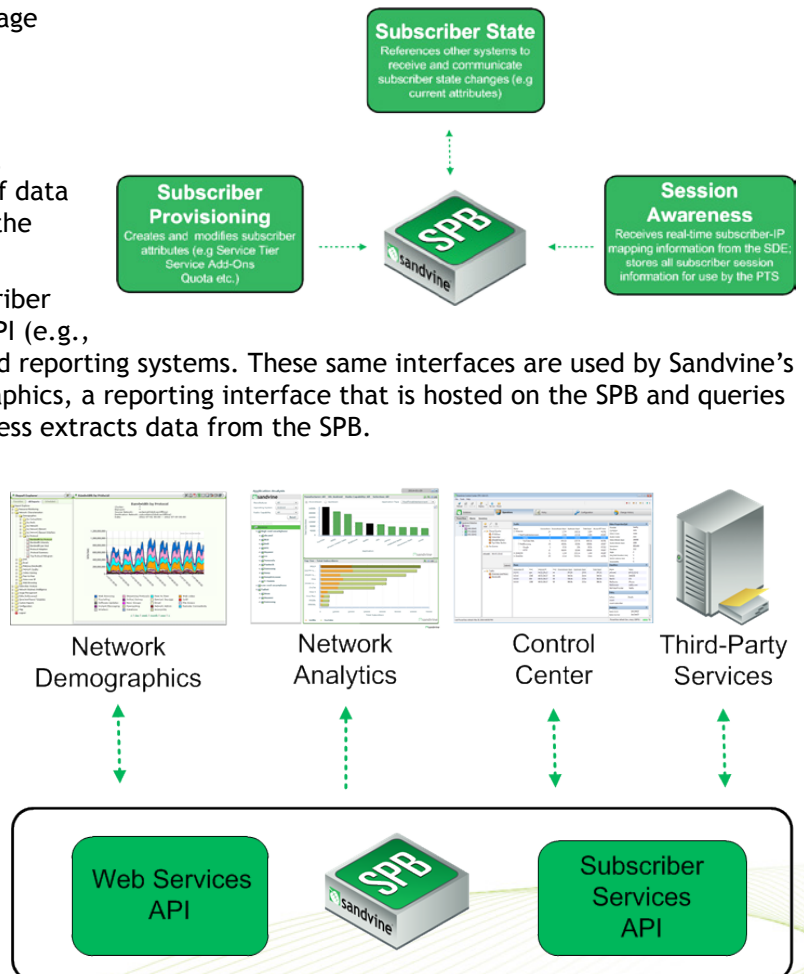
age

f data
the

riber
PI (e.g.,

Subscriber State
References other systems to receive and communicate subscriber state changes (e.g current attributes)

Subscriber Provisioning
Creates and modifies subscriber attributes (e.g Service Tier Service Add-Ons Quota etc.)

SPB
sandvine

Session Awareness
Receives real-time subscriber-IP mapping information from the SDE; stores all subscriber session information for use by the PTS

d reporting systems. These same interfaces are used by Sandvine's aphics, a reporting interface that is hosted on the SPB and queries ess extracts data from the SPB.

Network Demographics

Network Analytics

Control Center

Third-Party Services

Web Services API

SPB
sandvine

Subscriber Services API